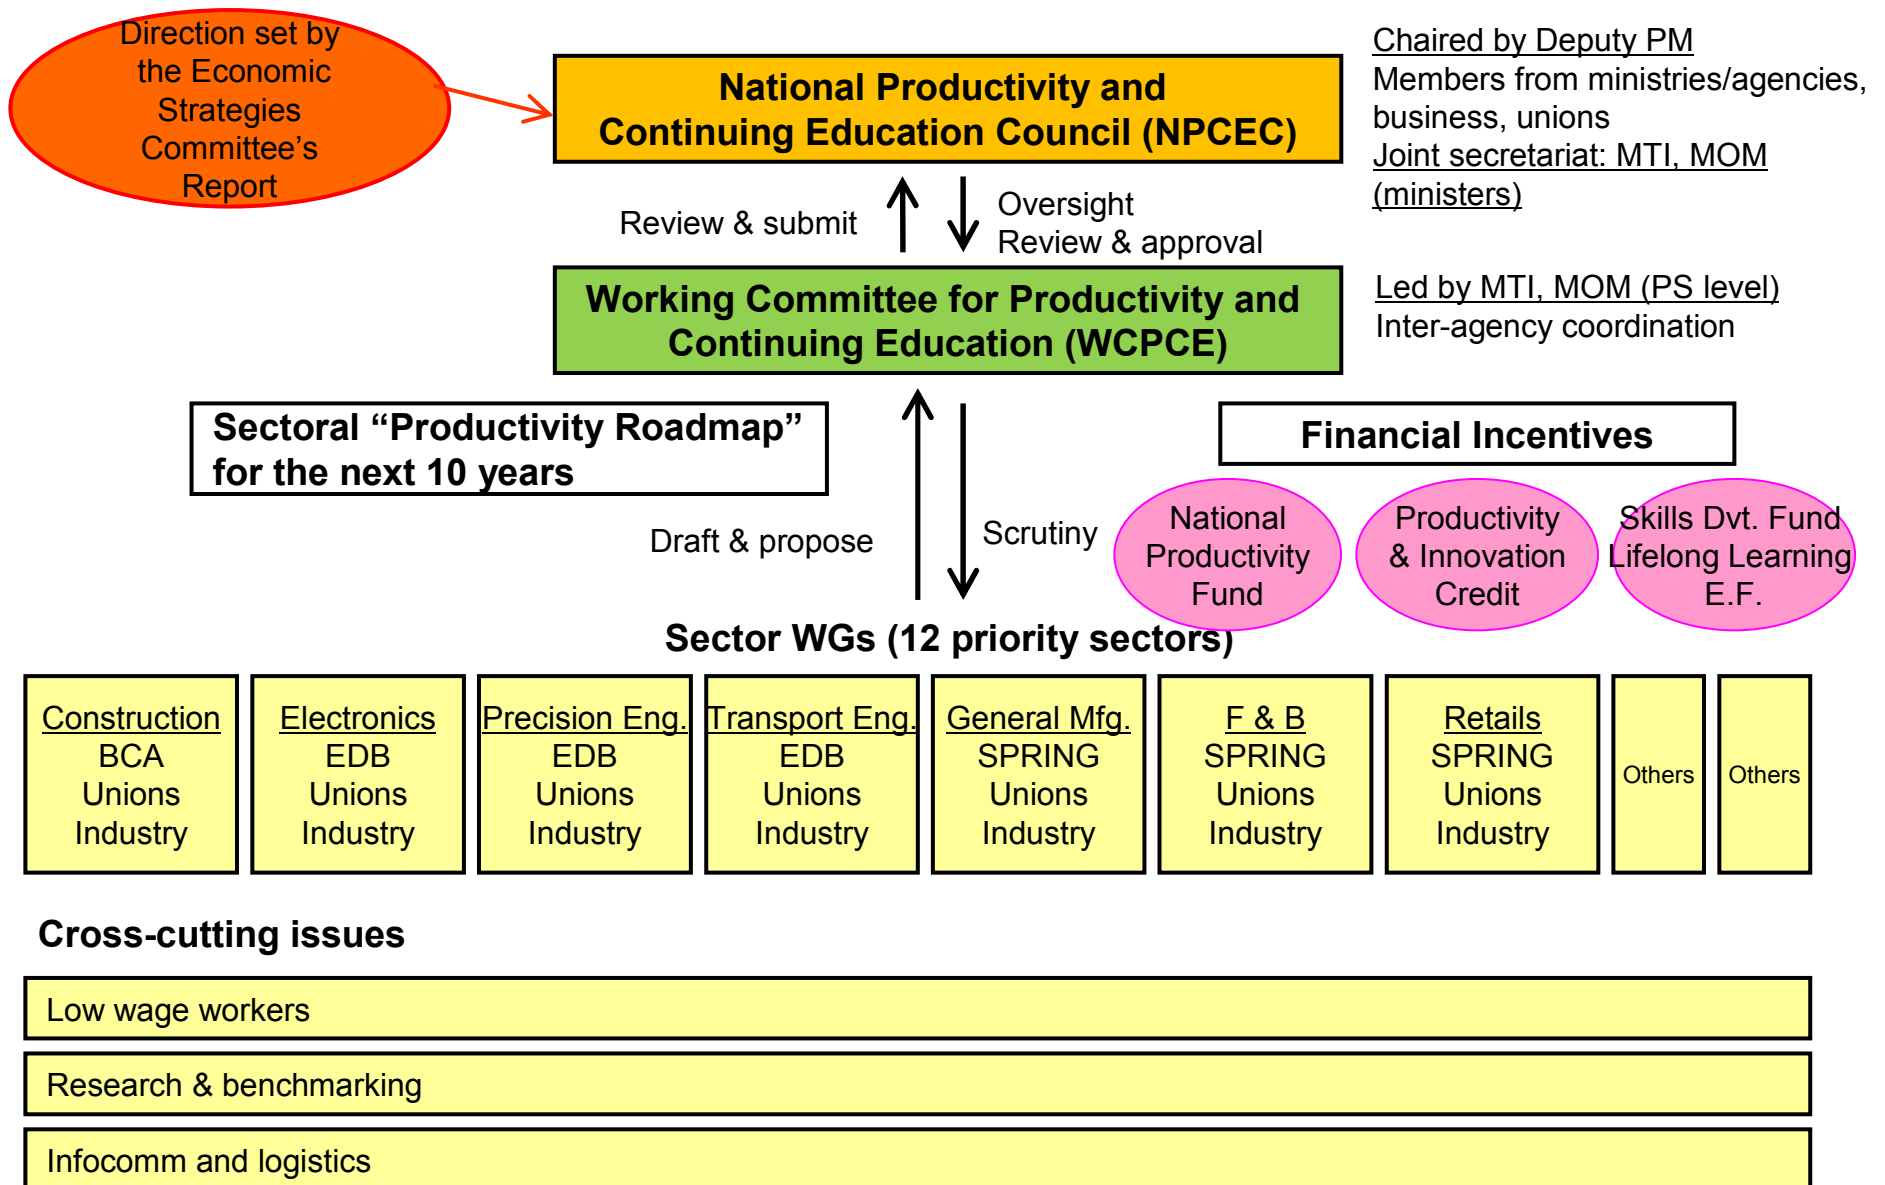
Direction set by the Economic Strategies Committee's Report

National Productivity and Continuing Education Council (NPCEC)

Chaired by Deputy PM
Members from ministries/agencies, business, unions
Joint secretariat: MTI, MOM (ministers)

Review & submit

Oversight
Review & approval

Working Committee for Productivity and Continuing Education (WCPCE)

Led by MTI, MOM (PS level)
Inter-agency coordination

Sectoral "Productivity Roadmap" for the next 10 years

Financial Incentives

Draft & propose

Scrutiny

National Productivity Fund

Productivity & Innovation Credit

Skills Dvt. Fund Lifelong Learning E.F.

Sector WGs (12 priority sectors)

| Construction BCA Unions Industry | Electronics EDB Unions Industry | Precision Eng. EDB Unions Industry | Transport Eng. EDB Unions Industry | General Mfg. SPRING Unions Industry | F & B SPRING Unions Industry | Retails SPRING Unions Industry | Others | Others |
|---|---|---|---|---|---|---|---|---|

Cross-cutting issues

Low wage workers

Research & benchmarking

Infocomm and logistics